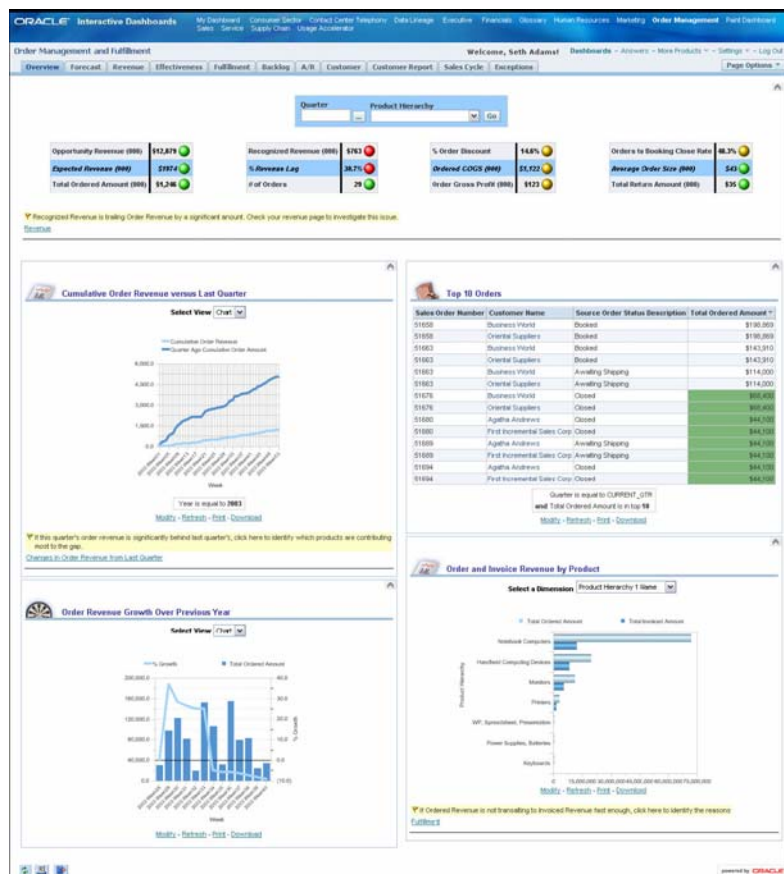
ORACLE Interactive Dashboards

My Dashboard Consumer Sector Contact Center Telephony Data Lineage Executive Financials Glossary Human Resources Marketing Order Management Paint Dashboard Sales Service Supply Chain Usage Accelerator

Order Management and Fulfillment

Welcome, Seth Adams!

Dashboards - Answers - More Products - Settings - Log Out

Overview | Forecast | Revenue | Effectiveness | Fulfillment | Backlog | A/R | Customer | Customer Report | Sales Cycle | Exceptions

Page Options

Quarter

Product Hierarchy

Go

| Opportunity Revenue (000) | $12,879 |
|---|---|
| Expected Revenue (000) | $1974 |
| Total Ordered Amount (000) | $1,246 |

| Recognized Revenue (000) | $763 |
|---|---|
| % Revenue Lag | 38.7% |
| # of Orders | 29 |

| % Order Discount | 14.6% |
|---|---|
| Ordered COGS (000) | $1,122 |
| Order Gross Profit (000) | $123 |

| Orders to Booking Close Rate | 48.3% |
|---|---|
| Average Order Size (000) | $43 |
| Total Return Amount (000) | $35 |

Recognized Revenue is trailing Order Revenue by a significant amount. Check your revenue page to investigate this issue.

Revenue

Cumulative Order Revenue versus Last Quarter

Select View Chart

Cumulative Order Revenue

Quarter Ago Cumulative Order Amount

4,000.0
3,000.0
2,000.0
1,000.0
0.0

Week

Year is equal to 2003

Modify - Refresh - Print - Download

If this quarter's order revenue is significantly behind last quarter's, click here to identify which products are contributing most to the gap.

Changes in Order Revenue from Last Quarter

Top 10 Orders

| Sales Order Number | Customer Name | Source Order Status Description | Total Ordered Amount |
|---|---|---|---|
| 51658 | Business World | Booked | $198,869 |
| 51658 | Oriental Suppliers | Booked | $198,869 |
| 51663 | Business World | Booked | $143,910 |
| 51663 | Oriental Suppliers | Booked | $143,910 |
| 51663 | Business World | Awaiting Shipping | $114,000 |
| 51663 | Oriental Suppliers | Awaiting Shipping | $114,000 |
| 51676 | Business World | Closed | $60,400 |
| 51676 | Oriental Suppliers | Closed | $60,400 |
| 51680 | Agatha Andrews | Closed | $44,100 |
| 51680 | First Incremental Sales Corp | Closed | $44,100 |
| 51689 | Agatha Andrews | Awaiting Shipping | $44,100 |
| 51689 | First Incremental Sales Corp | Awaiting Shipping | $44,100 |
| 51694 | Agatha Andrews | Closed | $44,100 |
| 51694 | First Incremental Sales Corp | Closed | $44,100 |

Quarter is equal to CURRENT_QTR
and Total Ordered Amount is in top 10

Modify - Refresh - Print - Download

Order Revenue Growth Over Previous Year

Select View Chart

% Growth

Total Ordered Amount

200,000.0
160,000.0
120,000.0
80,000.0
40,000.0
0.0

40.0
30.0
20.0
10.0
0.0
(10.0)

% Growth

Week

Modify - Refresh - Print - Download

Order and Invoice Revenue by Product

Select a Dimension Product Hierarchy 1 Name

Total Ordered Amount

Total Invoiced Amount

Notebook Computers
Handheld Computing Devices
Monitors
Printers
WP, Spreadsheet, Presentation
Power Supplies, Batteries
Keyboards

Product Hierarchy

0 15,000,000 30,000,000 45,000,000 60,000,000 75,000,000

Modify - Refresh - Print - Download

If Ordered Revenue is not translating to Invoiced Revenue fast enough, click here to identify the reasons

Fulfillment

powered by ORACLE